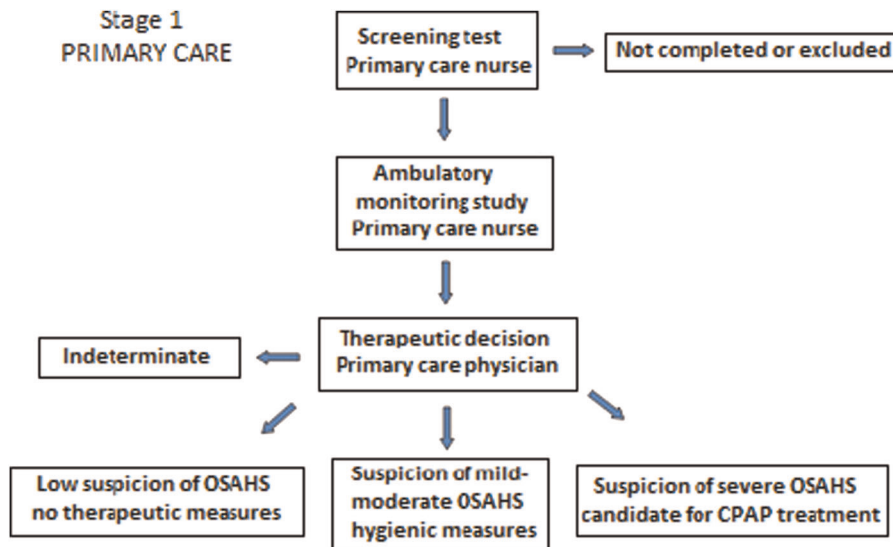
Stage 1
PRIMARY CARE

Screening test
Primary care nurse

Not completed or excluded

Ambulatory monitoring study
Primary care nurse

Therapeutic decision
Primary care physician

Indeterminate

Low suspicion of OSAHS
no therapeutic measures

Suspicion of mild-moderate OSAHS
hygienic measures

Suspicion of severe OSAHS
candidate for CPAP treatment